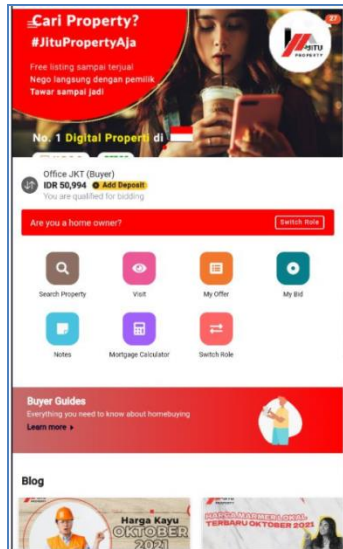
Cari Property?
#JituPropertyAja

Free listing sampai terjual
Nego langsung dengan pemilik
Tawar sampai jadi

JITU PROPERTY

27

No. 1 Digital Properti di

Office JKT (Buyer)
IDR 50,994 Add Deposit
You are qualified for bidding

Are you a home owner? Switch Role

Search Property
Visit
My Offer
My Bid
Notes
Mortgage Calculator
Switch Role

Buyer Guides
Everything you need to know about homebuying
Learn more ▸

Blog

Harga Kayu OKTOBER 2021

HARGA MARMER LOKAL TERBARU OKTOBER 2021